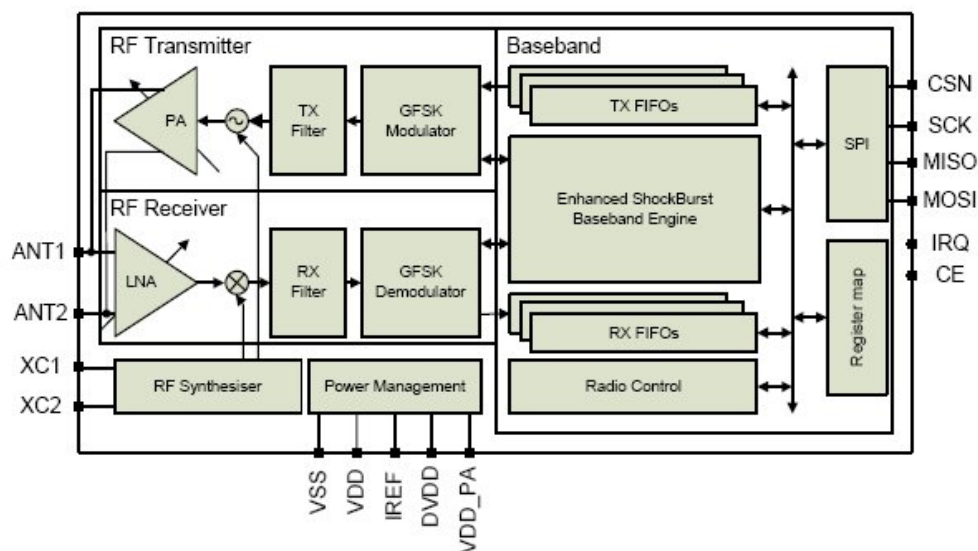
RF Transmitter

PA

TX Filter

GFSK Modulator

Baseband

TX FIFOs

Enhanced ShockBurst Baseband Engine

SPI

CSN

SCK

MISO

MOSI

IRQ

CE

RF Receiver

ANT1

ANT2

LNA

RX Filter

GFSK Demodulator

RX FIFOs

Register map

XC1

XC2

RF Synthesiser

Power Management

Radio Control

VSS

VDD

IREF

DVDD

VDD_PA